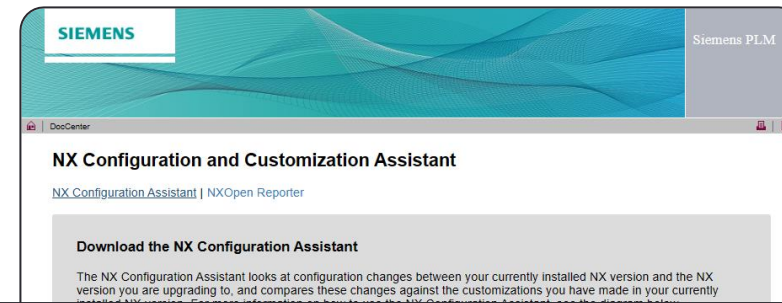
SIEMENS

Siemens PLM

DocCenter

NX Configuration and Customization Assistant

NX Configuration Assistant | NXOpen Reporter

Download the NX Configuration Assistant

The NX Configuration Assistant looks at configuration changes between your currently installed NX version and the NX version you are upgrading to, and compares these changes against the customizations you have made in your currently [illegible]